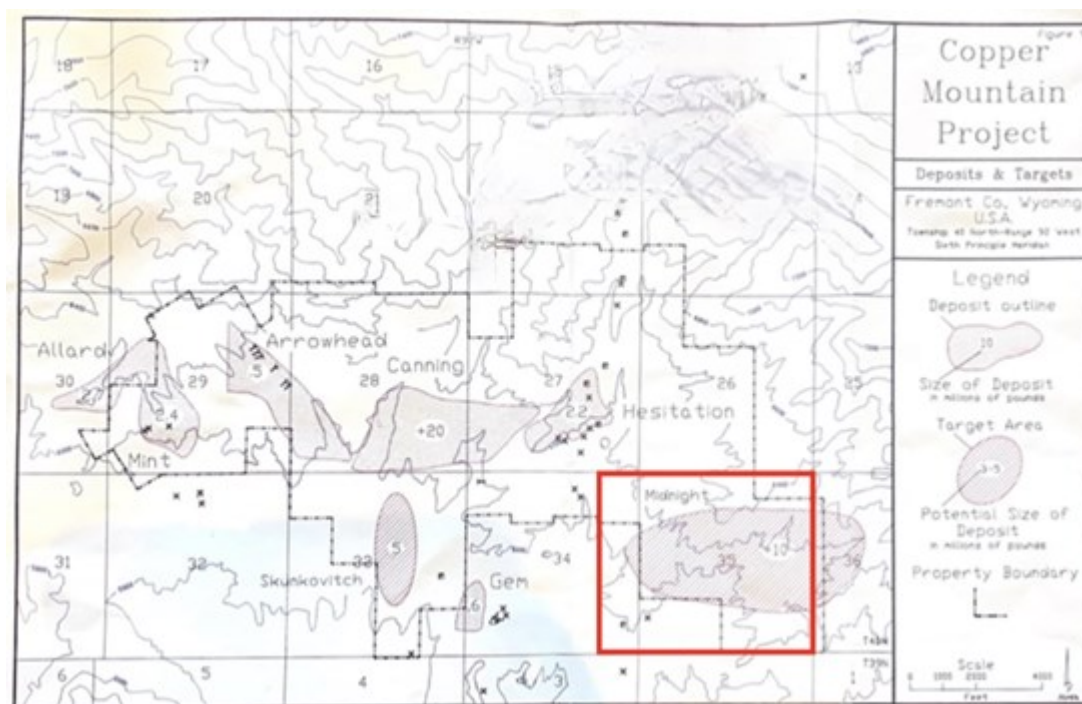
Figure 1

Copper Mountain Project

Deposits & Targets

Fremont Co. Wyoming U.S.A.
Township 40 North-Range 92 West
Sixth Principle Meridian

Legend

Deposit outline

10

Size of Deposit
in millions of pounds

Target Area

3-5

Potential Size of Deposit
in millions of pounds

Property Boundary

Scale
0 1000 2000 4000
Feet

18 17 16 15 13
19 20 21
Allard
30 27 29
2.4
Mint
Arrowhead
5
28
Canning
+20
27
22
26
Hesitation
25
D
31
32
Skunkovitch
33
5
Gem
6
34
Midnight
35
+10
36
6 5 4 3 1
T40N
T39N